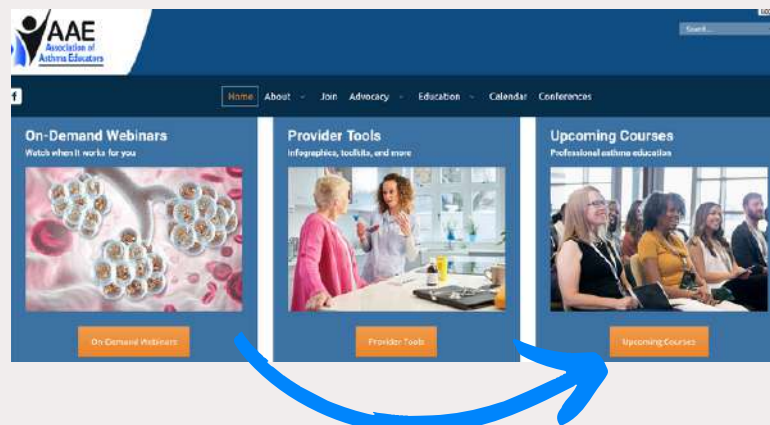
AAE
Association of Asthma Educators

Search...

Home About Join Advocacy Education Calendar Conferences

On-Demand Webinars
Watch when it works for you

On Demand Webinars

Provider Tools
Infographics, toolkits, and more

Provider Tools

Upcoming Courses
Professional asthma education

Upcoming Courses